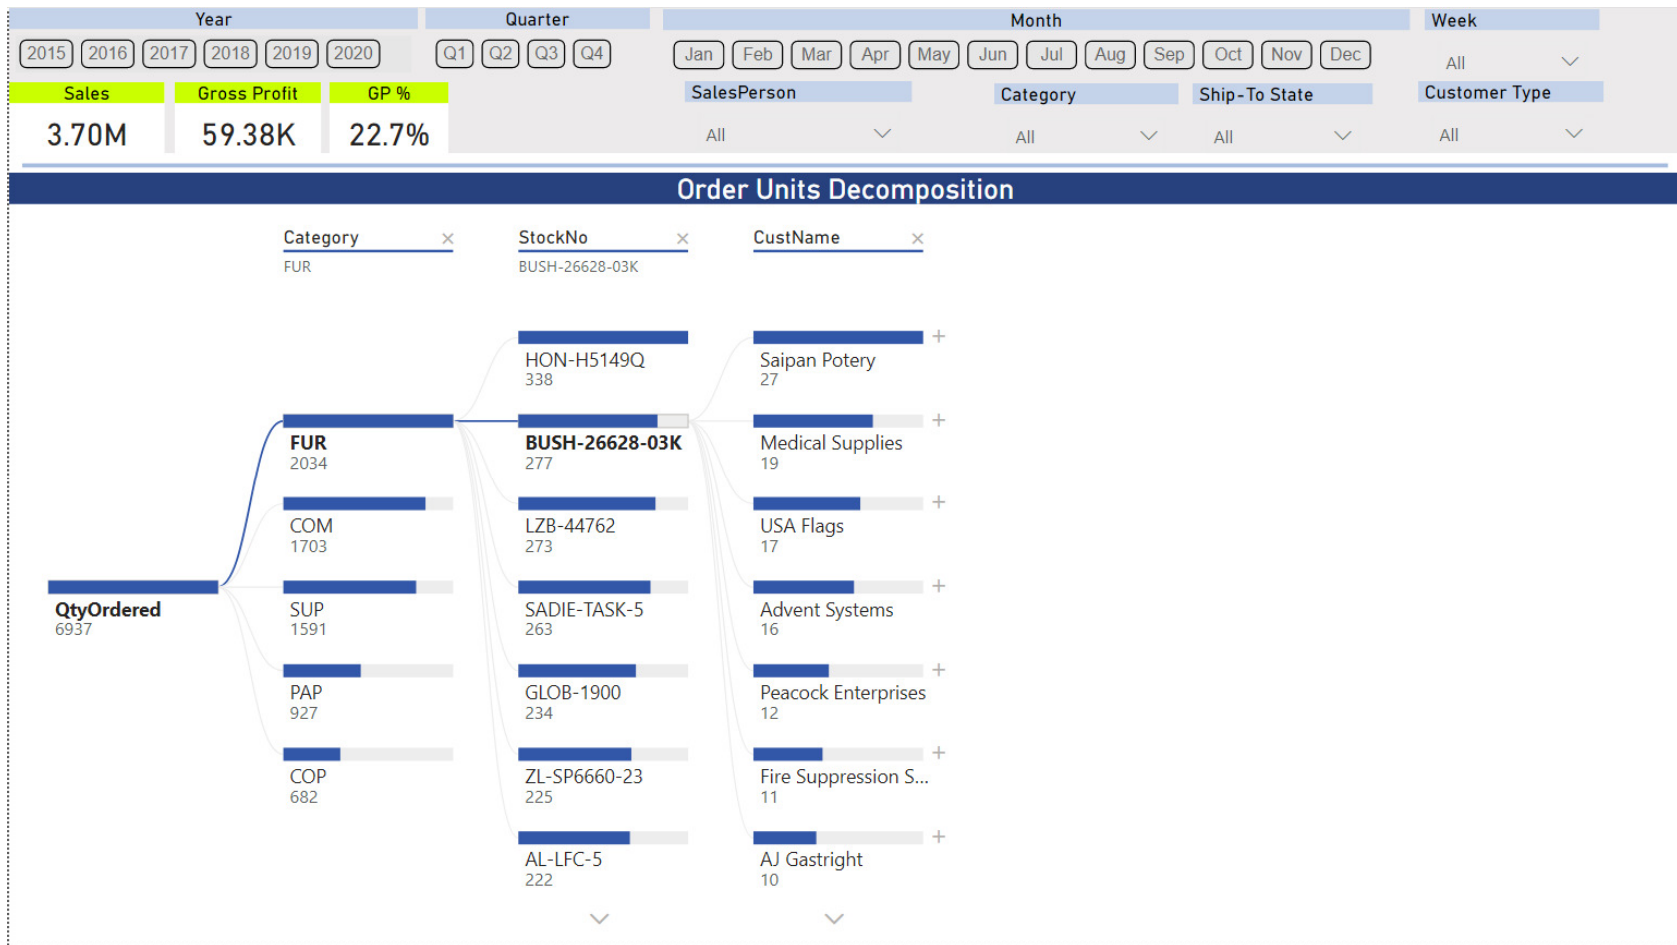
Year
2015 2016 2017 2018 2019 2020

Quarter
Q1 Q2 Q3 Q4

Month
Jan Feb Mar Apr May Jun Jul Aug Sep Oct Nov Dec

Week
All

Sales
3.70M

Gross Profit
59.38K

GP %
22.7%

SalesPerson
All

Category
All

Ship-To State
All

Customer Type
All

Order Units Decomposition

Category ×
FUR

StockNo ×
BUSH-26628-03K

CustName ×

QtyOrdered
6937

FUR
2034

COM
1703

SUP
1591

PAP
927

COP
682

HON-H5149Q
338

BUSH-26628-03K
277

LZB-44762
273

SADIE-TASK-5
263

GLOB-1900
234

ZL-SP6660-23
225

AL-LFC-5
222

Saipan Potery
27

Medical Supplies
19

USA Flags
17

Advent Systems
16

Peacock Enterprises
12

Fire Suppression S...
11

AJ Gastright
10